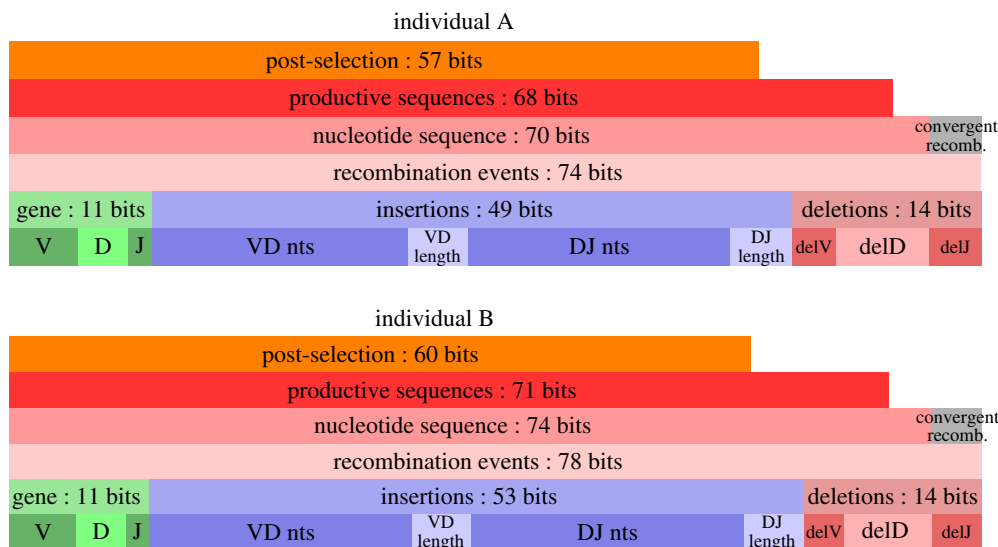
individual A

post-selection : 57 bits

productive sequences : 68 bits

nucleotide sequence : 70 bits

convergent recomb.

recombination events : 74 bits

gene : 11 bits

insertions : 49 bits

deletions : 14 bits

V

D

J

VD nts

VD length

DJ nts

DJ length

delV

delD

delJ

individual B

post-selection : 60 bits

productive sequences : 71 bits

nucleotide sequence : 74 bits

convergent recomb.

recombination events : 78 bits

gene : 11 bits

insertions : 53 bits

deletions : 14 bits

V

D

J

VD nts

VD length

DJ nts

DJ length

delV

delD

delJ